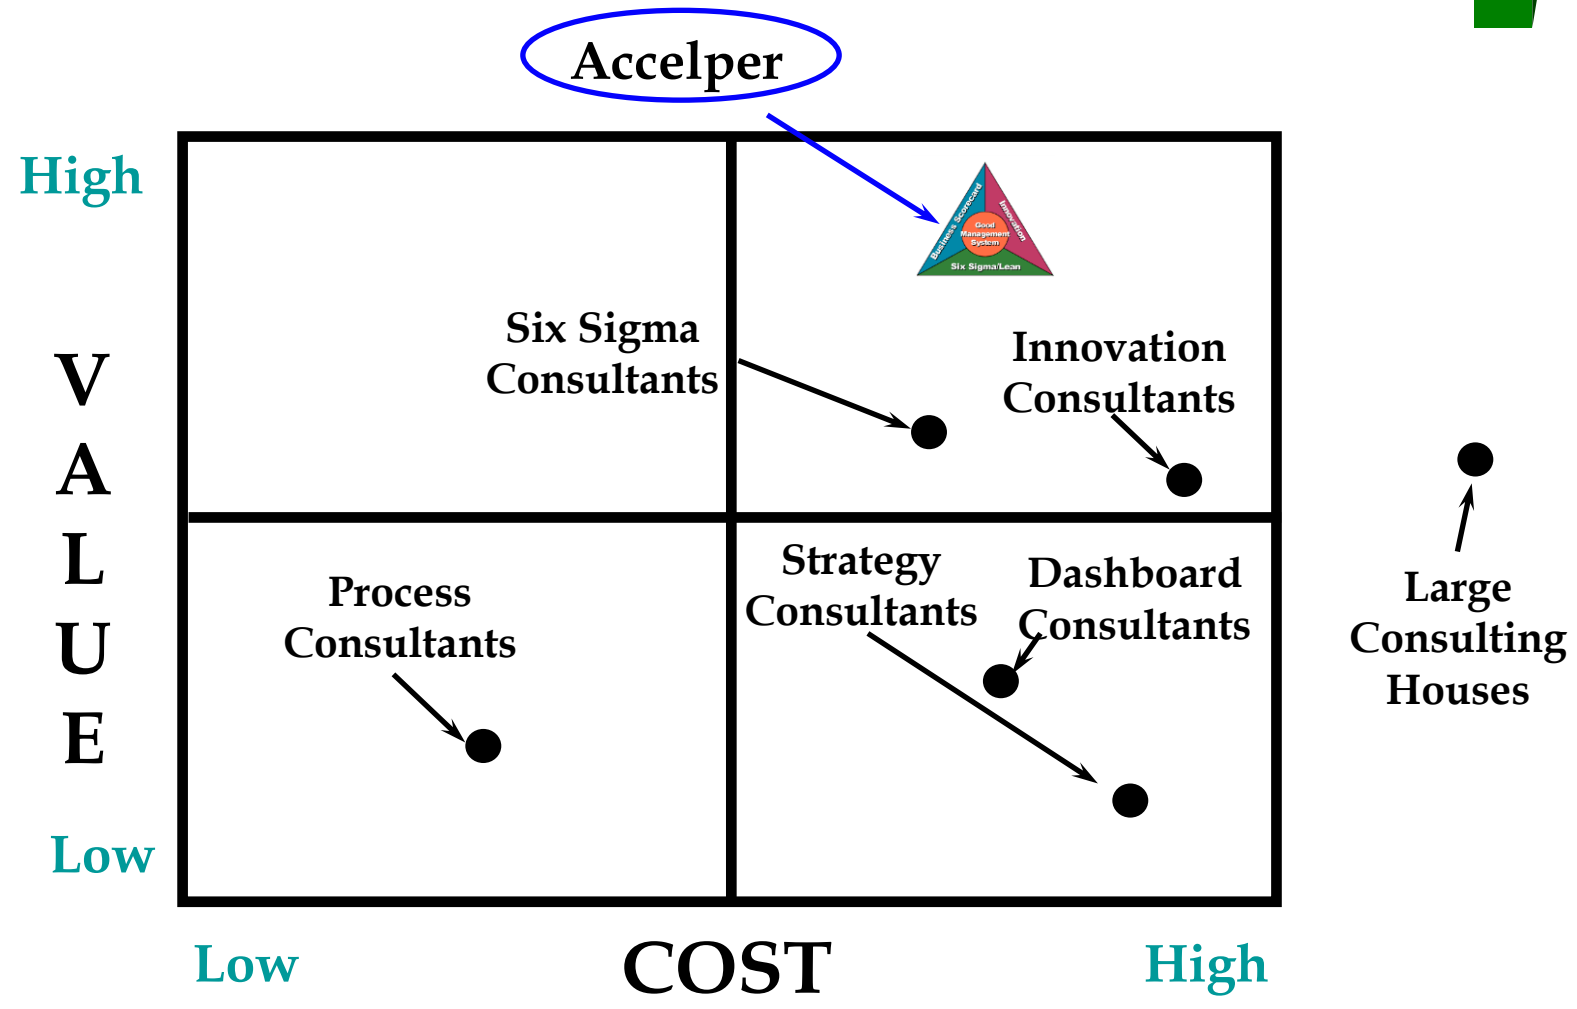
Accelper

High

VALUE

Low

Business Scorecard
Innovation
Good Management System
Six Sigma/Lean

Six Sigma Consultants

Innovation Consultants

Large Consulting Houses

Process Consultants

Strategy Consultants

Dashboard Consultants

Low

COST

High